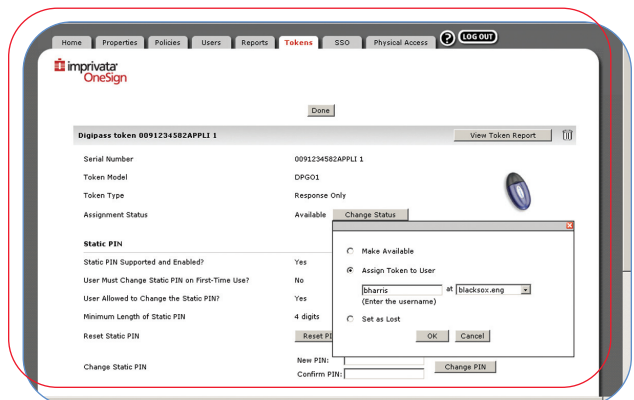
Home Properties Policies Users Reports Tokens SSO Physical Access ? LOG OUT

imprivata OneSign

Done

Digipass token 0091234582APPLI 1

View Token Report

| | |
|---|---|
| Serial Number | 0091234582APPLI 1 |
| Token Model | DPGO1 |
| Token Type | Response Only |
| Assignment Status | Available Change Status |

Static PIN

| | |
|---|---|
| Static PIN Supported and Enabled? | Yes |
| User Must Change Static PIN on First-Time Use? | No |
| User Allowed to Change the Static PIN? | Yes |
| Minimum Length of Static PIN | 4 digits |
| Reset Static PIN | Reset PI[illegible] |
| Change Static PIN | New PIN: Confirm PIN: Change PIN |

Make Available

Assign Token to User

bharris at blacksox.eng

(Enter the username)

Set as Lost

OK Cancel